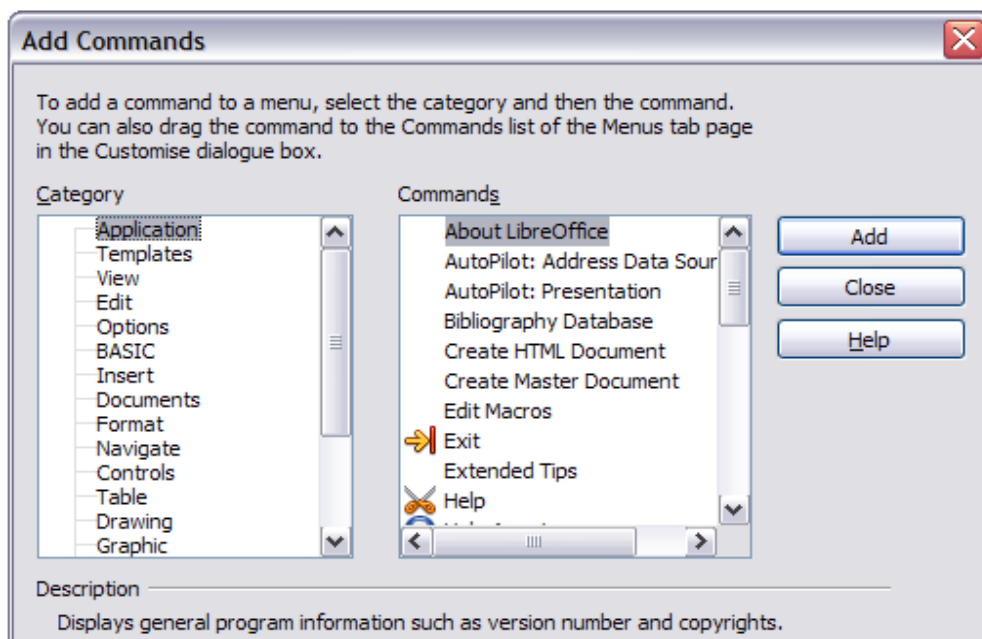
Add Commands

To add a command to a menu, select the category and then the command. You can also drag the command to the Commands list of the Menus tab page in the Customise dialogue box.

Category

Application
Templates
View
Edit
Options
BASIC
Insert
Documents
Format
Navigate
Controls
Table
Drawing
Graphic

Commands

About LibreOffice
AutoPilot: Address Data Sour
AutoPilot: Presentation
Bibliography Database
Create HTML Document
Create Master Document
Edit Macros
Exit
Extended Tips
Help
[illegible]

Add
Close
Help

Description

Displays general program information such as version number and copyrights.